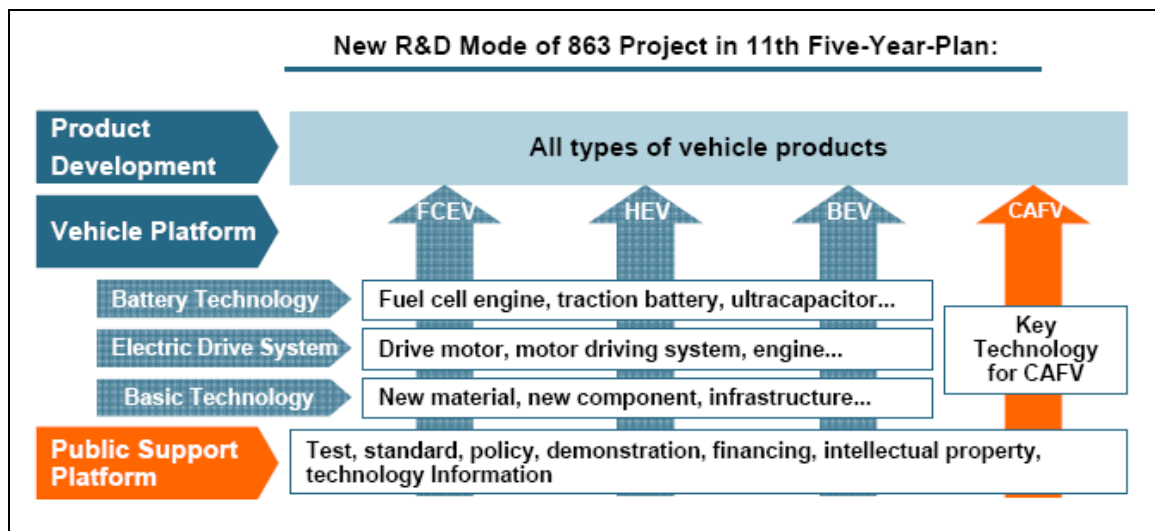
New R&D Mode of 863 Project in 11th Five-Year-Plan:

Product Development

All types of vehicle products

Vehicle Platform

FCEV

HEV

BEV

CAFV

Battery Technology

Fuel cell engine, traction battery, ultracapacitor...

Electric Drive System

Drive motor, motor driving system, engine...

Basic Technology

New material, new component, infrastructure...

Key Technology for CAFV

Public Support Platform

Test, standard, policy, demonstration, financing, intellectual property, technology Information